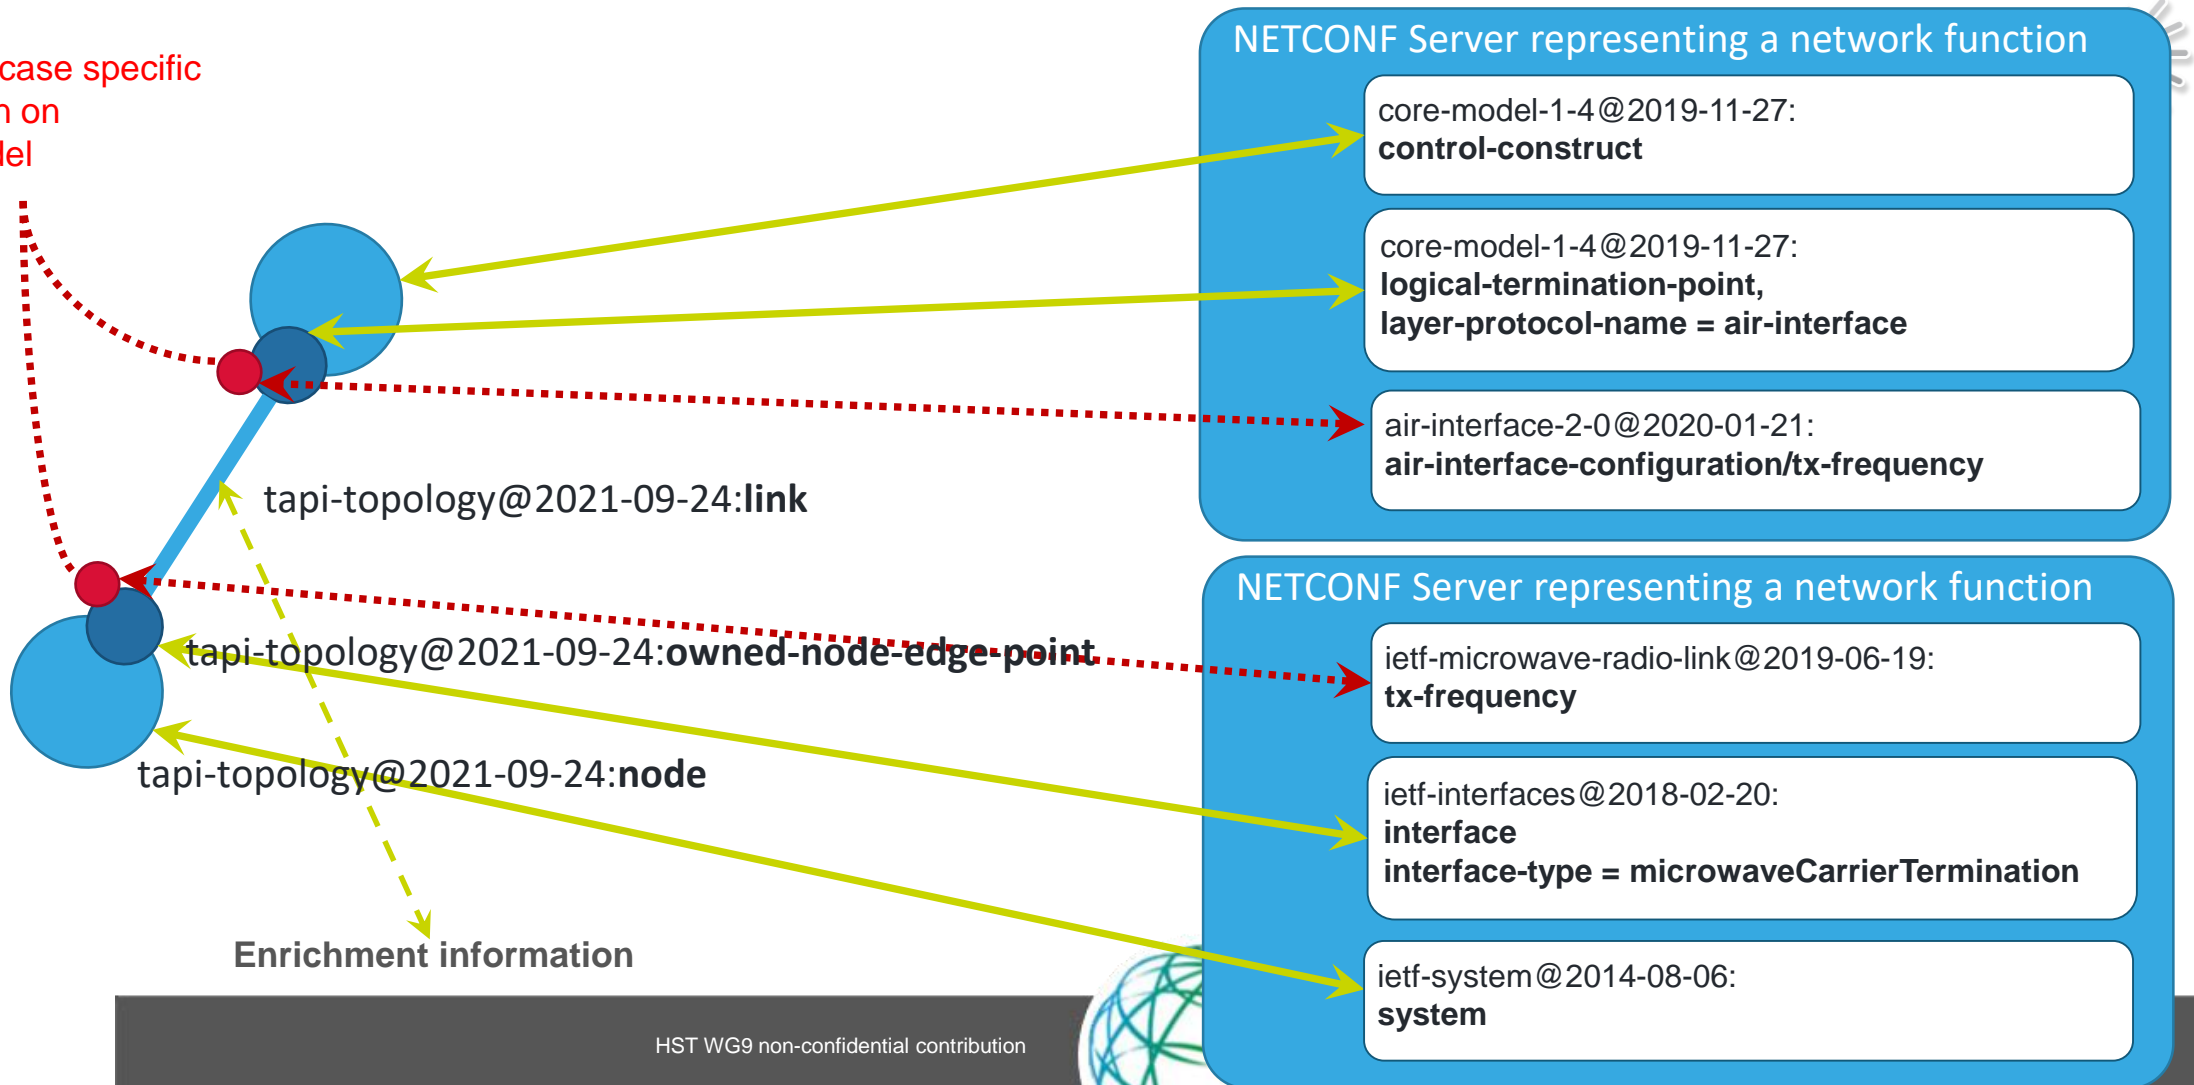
case specific
n on
lel

NETCONF Server representing a network function

core-model-1-4@2019-11-27:
**control-construct**

core-model-1-4@2019-11-27:
**logical-termination-point,**
**layer-protocol-name = air-interface**

air-interface-2-0@2020-01-21:
**air-interface-configuration/tx-frequency**

tapi-topology@2021-09-24:**link**

NETCONF Server representing a network function

tapi-topology@2021-09-24:**owned-node-edge-point**

ietf-microwave-radio-link@2019-06-19:
**tx-frequency**

tapi-topology@2021-09-24:**node**

ietf-interfaces@2018-02-20:
**interface**
**interface-type = microwaveCarrierTermination**

Enrichment information

ietf-system@2014-08-06:
**system**

HST WG9 non-confidential contribution